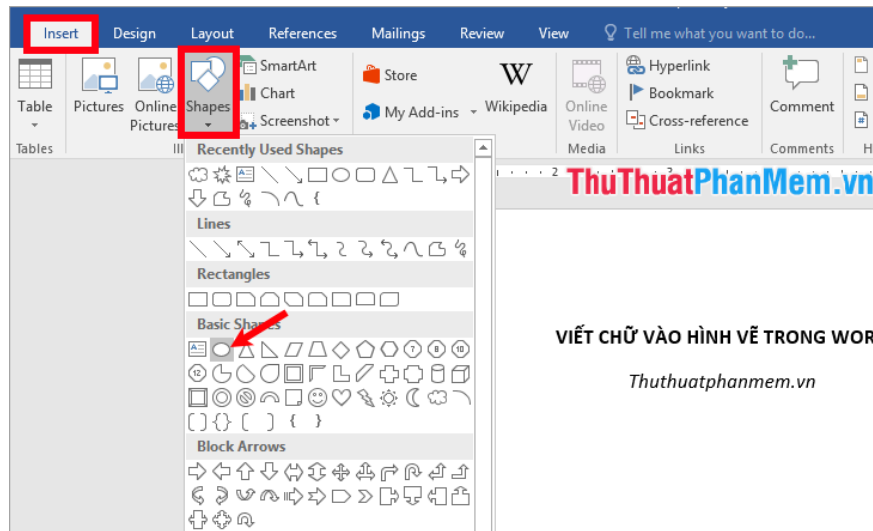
Insert Design Layout References Mailings Review View Tell me what you want to do...

Table
Tables
Pictures
Online Pictures
Shapes
SmartArt
Chart
Screenshot
Store
My Add-ins
Wikipedia
Online Video
Media
Hyperlink
Bookmark
Cross-reference
Links
Comment
Comments

Recently Used Shapes
Lines
Rectangles
Basic Shapes
Block Arrows

ThuThuatPhanMem.vn

VIẾT CHỮ VÀO HÌNH VẼ TRONG WOR

Thuthuatphanmem.vn